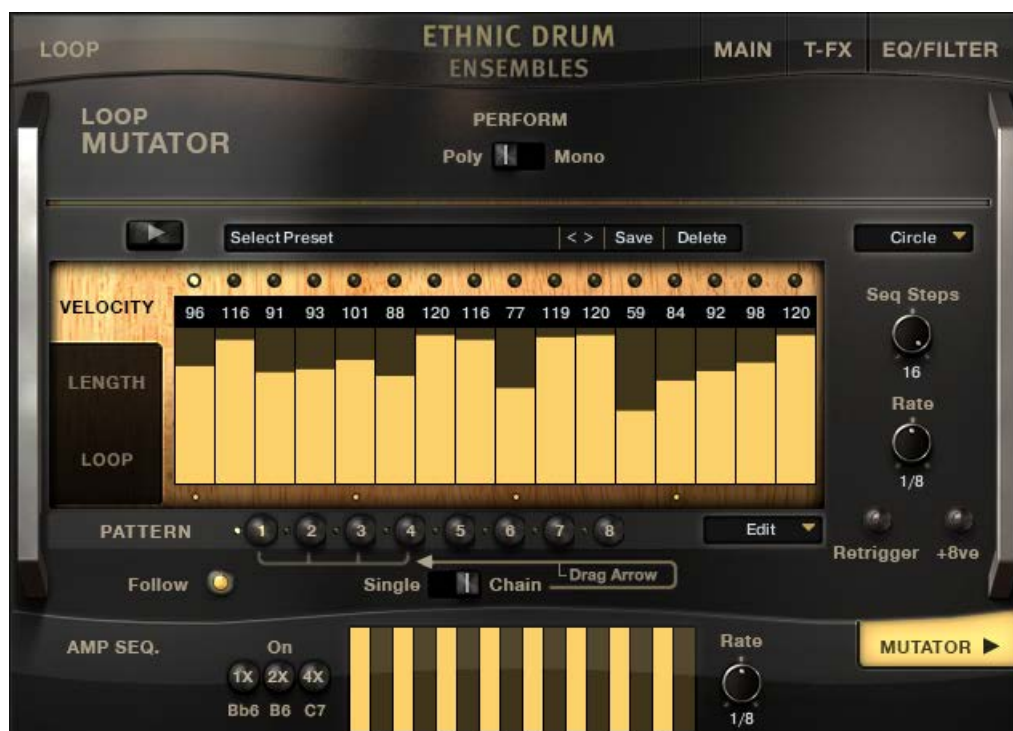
LOOP

ETHNIC DRUM
ENSEMBLES

MAIN T-FX EQ/FILTER

LOOP
MUTATOR

PERFORM
Poly Mono

Select Preset < > Save Delete

Circle

VELOCITY

96 116 91 93 101 88 120 116 77 119 120 59 84 92 98 120

LENGTH

LOOP

Seq Steps
16

Rate
1/8

PATTERN 1 2 3 4 5 6 7 8

Edit

Retrigger +8ve

Follow

Single Chain Drag Arrow

AMP SEQ.

On
1X 2X 4X
Bb6 B6 C7

Rate
1/8

MUTATOR ▶